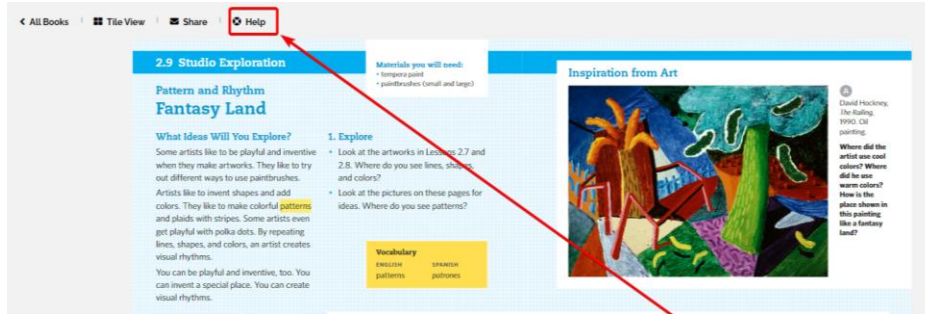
< All Books | Tile View | Share | Help

2.9 Studio Exploration

Materials you will need:
• tempera paint
• paintbrushes (small and large)

Pattern and Rhythm
Fantasy Land

What Ideas Will You Explore?
Some artists like to be playful and inventive when they make artworks. They like to try out different ways to use paintbrushes.

Artists like to invent shapes and add colors. They like to make colorful patterns and plaids with stripes. Some artists even get playful with polka dots. By repeating lines, shapes, and colors, an artist creates visual rhythms.

You can be playful and inventive, too. You can invent a special place. You can create visual rhythms.

1. Explore
• Look at the artworks in Lessons 2.7 and 2.8. Where do you see lines, shapes, and colors?
• Look at the pictures on these pages for ideas. Where do you see patterns?

Vocabulary
ENGLISH SPANISH
patterns patrones

Inspiration from Art

A
David Hockney, The Railing, 1990. Oil painting.

Where did the artist use cool colors? Where did he use warm colors? How is the place shown in this painting like a fantasy land?